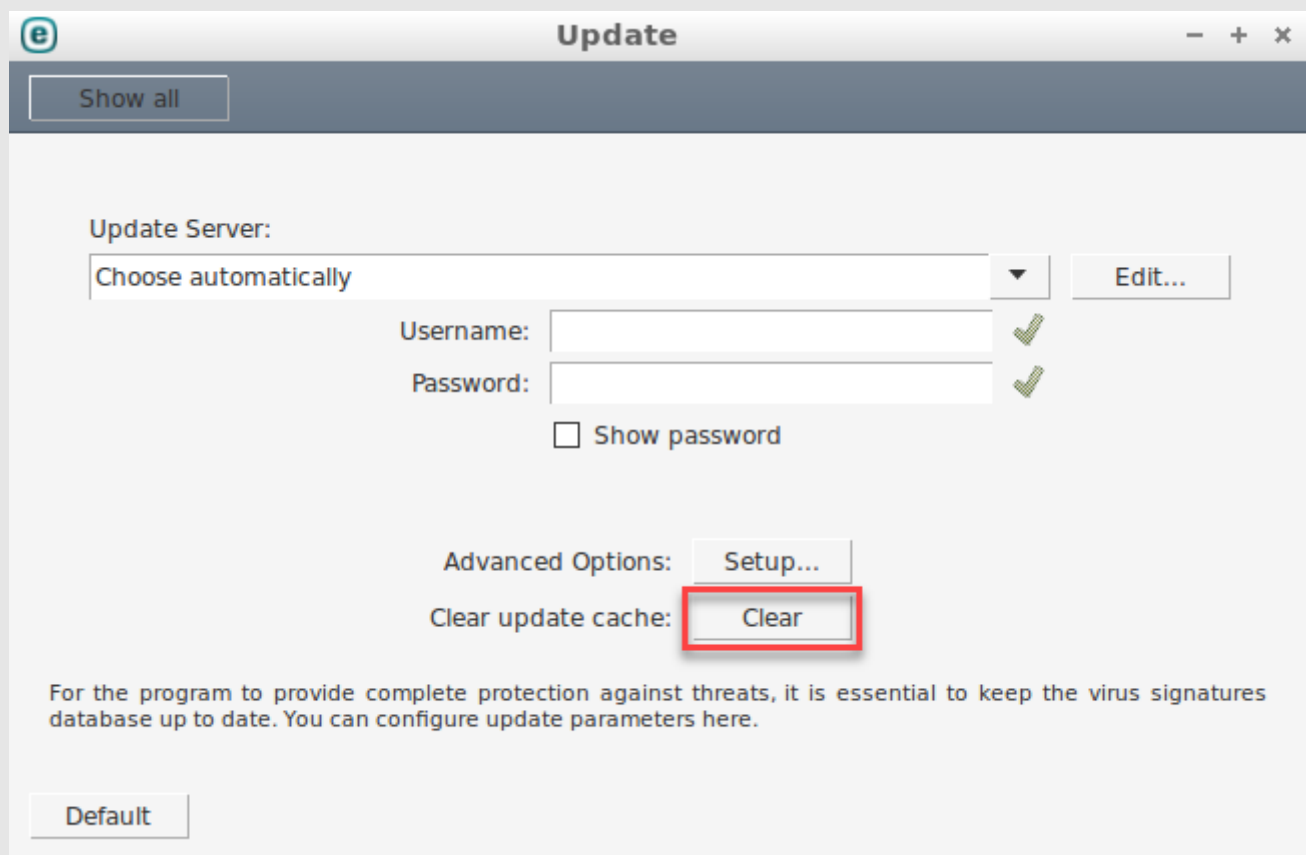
e

Update

− + ×

Show all

Update Server:

Choose automatically

Edit...

Username:

Password:

Show password

Advanced Options: Setup...

Clear update cache: Clear

For the program to provide complete protection against threats, it is essential to keep the virus signatures database up to date. You can configure update parameters here.

Default